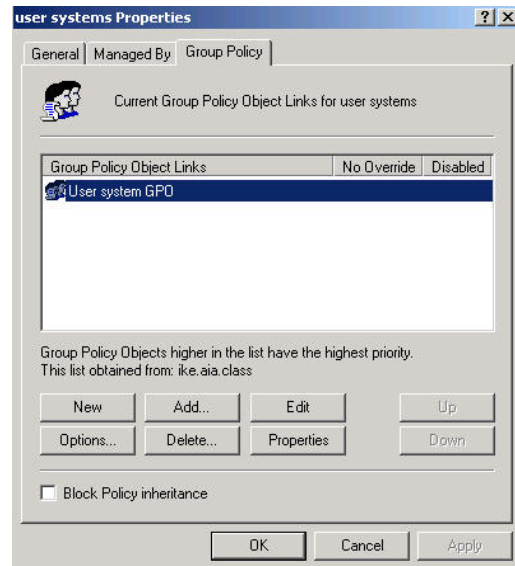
user systems Properties

?
X

General
Managed By
Group Policy

Current Group Policy Object Links for user systems

| Group Policy Object Links | No Override | Disabled |
|---|---|---|
| User system GPO | | |

Group Policy Objects higher in the list have the highest priority.
This list obtained from: ike.aia.class

New
Add...
Edit
Up
Options...
Delete...
Properties
Down

Block Policy inheritance

OK
Cancel
Apply